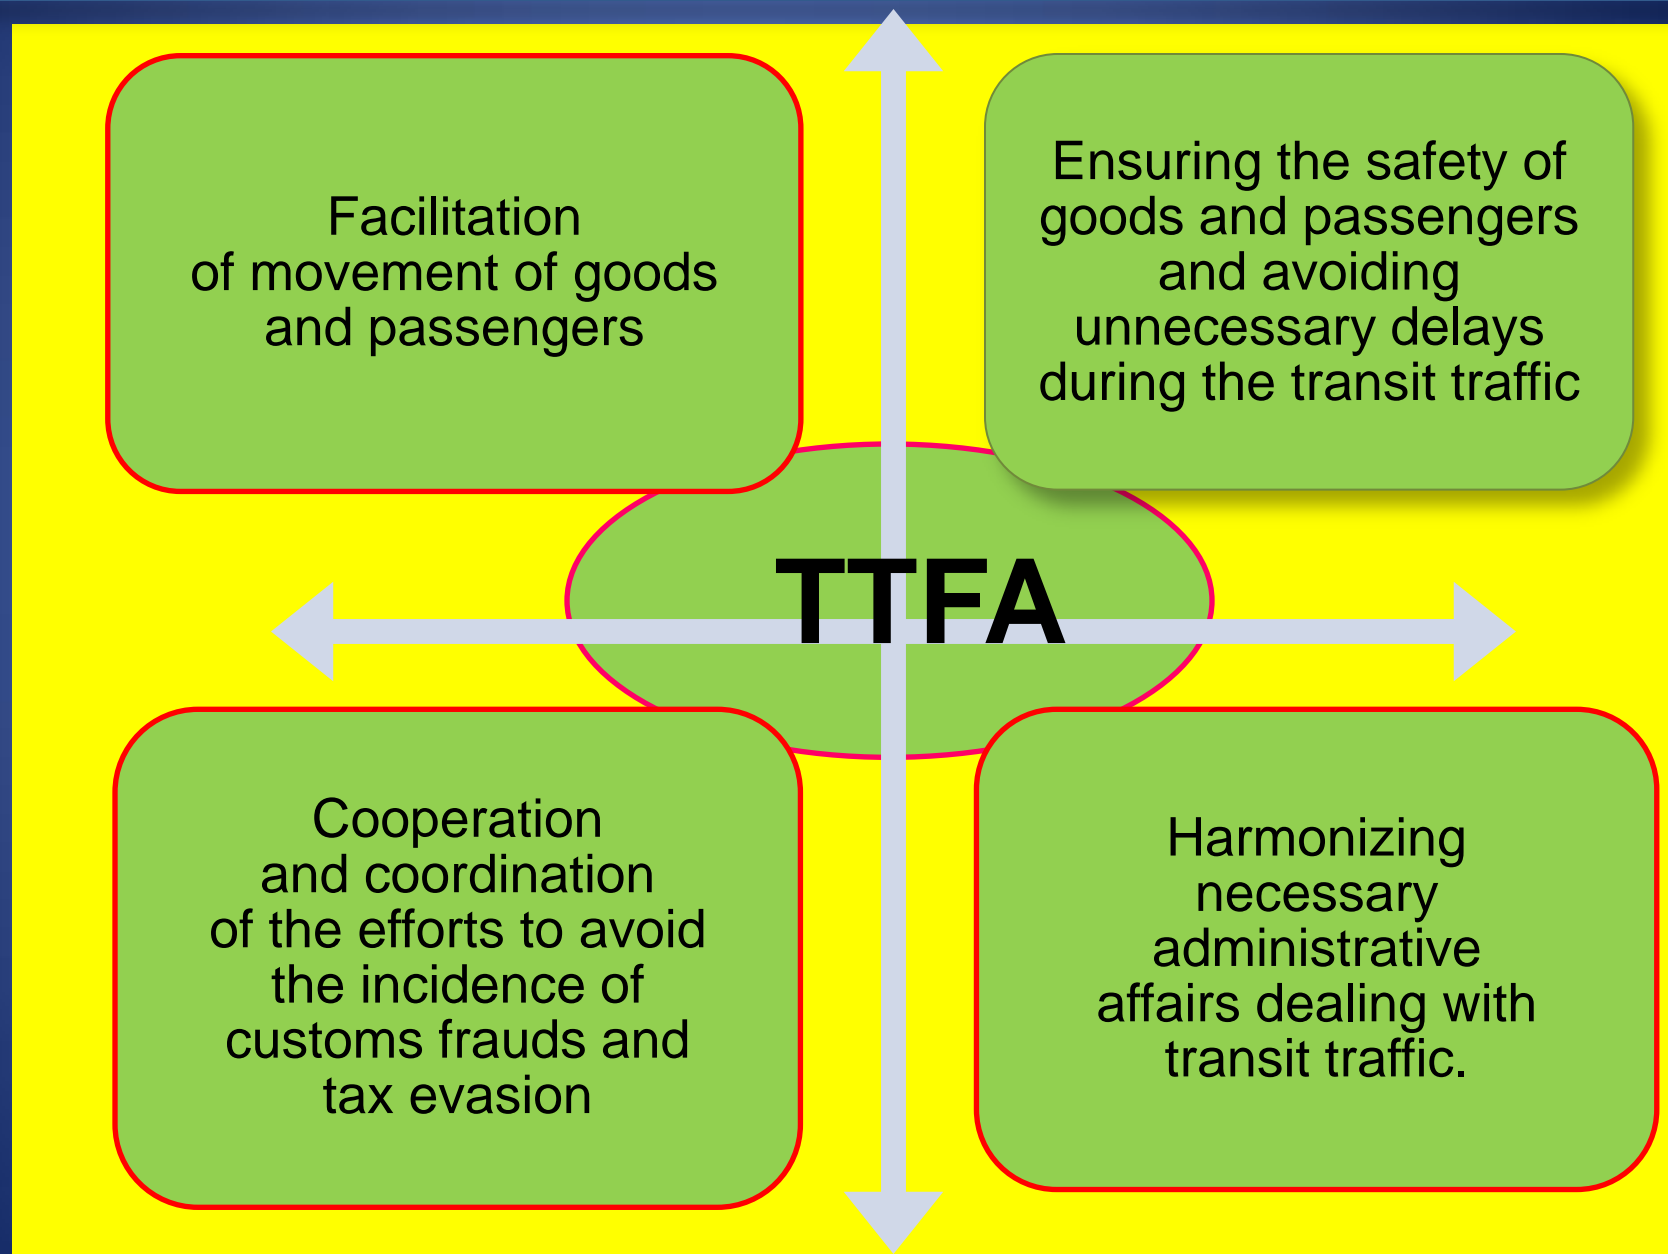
Facilitation of movement of goods and passengers

Ensuring the safety of goods and passengers and avoiding unnecessary delays during the transit traffic

TTFA

Cooperation and coordination of the efforts to avoid the incidence of customs frauds and tax evasion

Harmonizing necessary administrative affairs dealing with transit traffic.